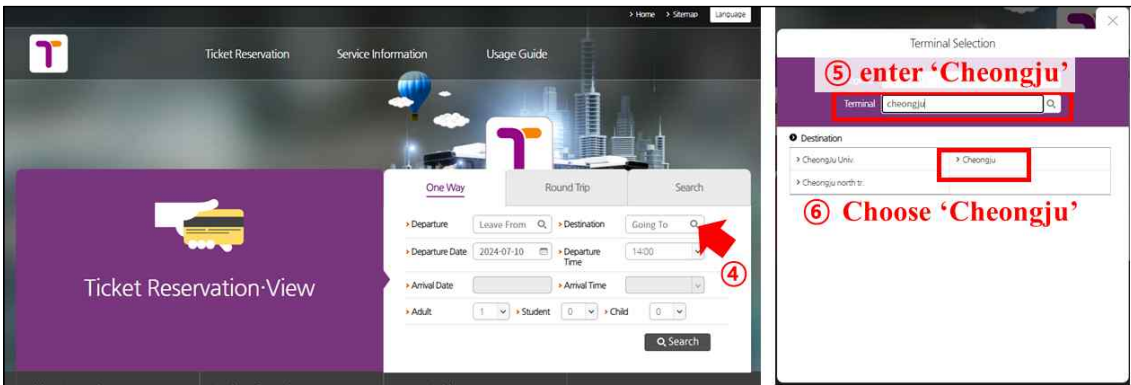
> Home > Sitemap Language

Ticket Reservation Service Information Usage Guide

Ticket Reservation·View

| One Way | Round Trip | Search |
|---|---|---|

› Departure Leave From › Destination Going To

› Departure Date 2024-07-10 › Departure Time 14:00

④

› Arrival Date › Arrival Time

› Adult 1 › Student 0 › Child 0

Search

Terminal Selection

⑤ enter 'Cheongju'

Terminal cheongju

Destination

› CheongJu Univ. › Cheongju

› Cheongju north tr.

⑥ Choose 'Cheongju'